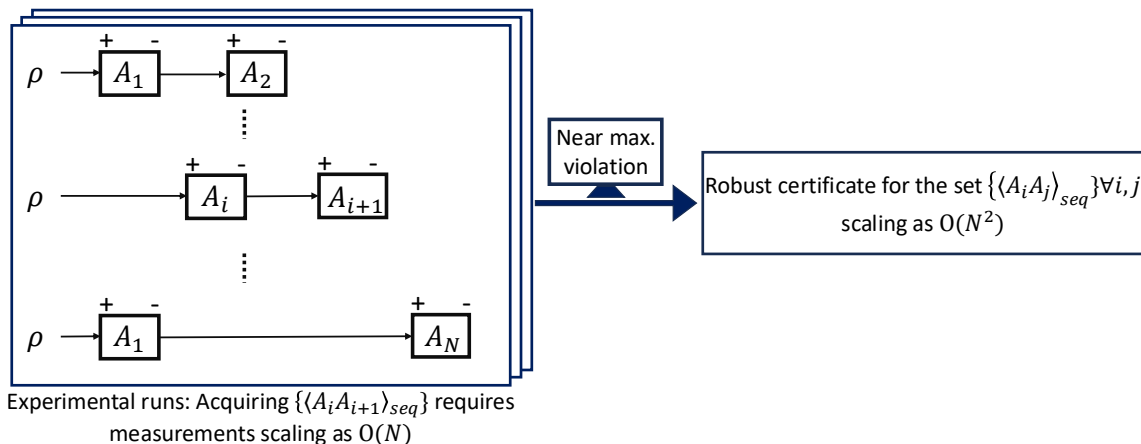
+ -
$\rho$ $A_1$
+ -
$A_2$

+ -
$\rho$ $A_i$
+ -
$A_{i+1}$

+ -
$\rho$ $A_1$
+ -
$A_N$

Experimental runs: Acquiring $\{\langle A_i A_{i+1}\rangle_{seq}\}$ requires measurements scaling as $O(N)$

Near max. violation

Robust certificate for the set $\{\langle A_i A_j\rangle_{seq}\}\forall i, j$ scaling as $O(N^2)$